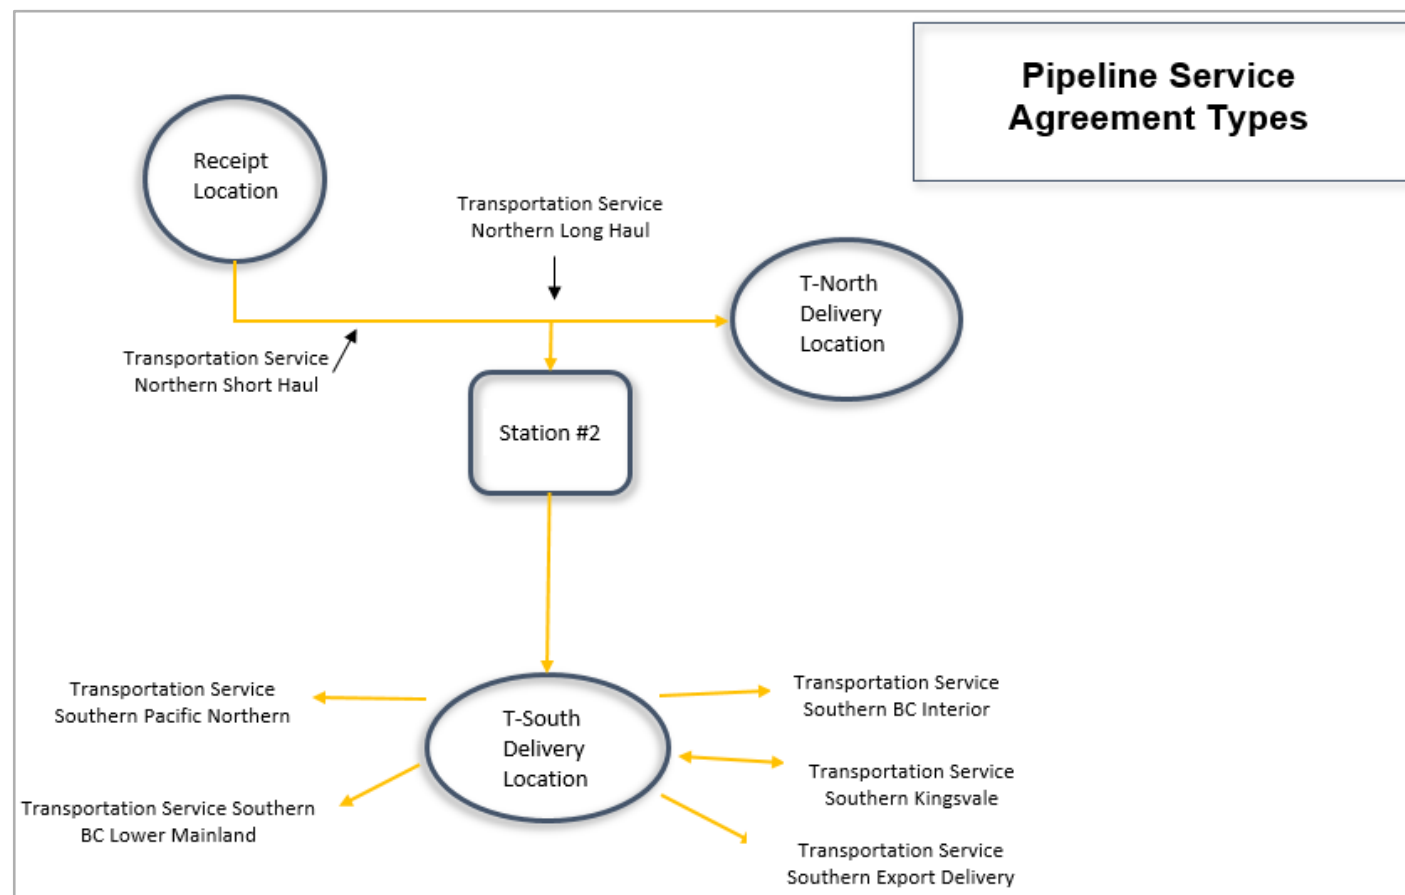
Pipeline Service Agreement Types

Receipt Location

Transportation Service Northern Long Haul

T-North Delivery Location

Transportation Service Northern Short Haul

Station #2

Transportation Service Southern Pacific Northern

T-South Delivery Location

Transportation Service Southern BC Interior

Transportation Service Southern Kingsvale

Transportation Service Southern BC Lower Mainland

Transportation Service Southern Export Delivery